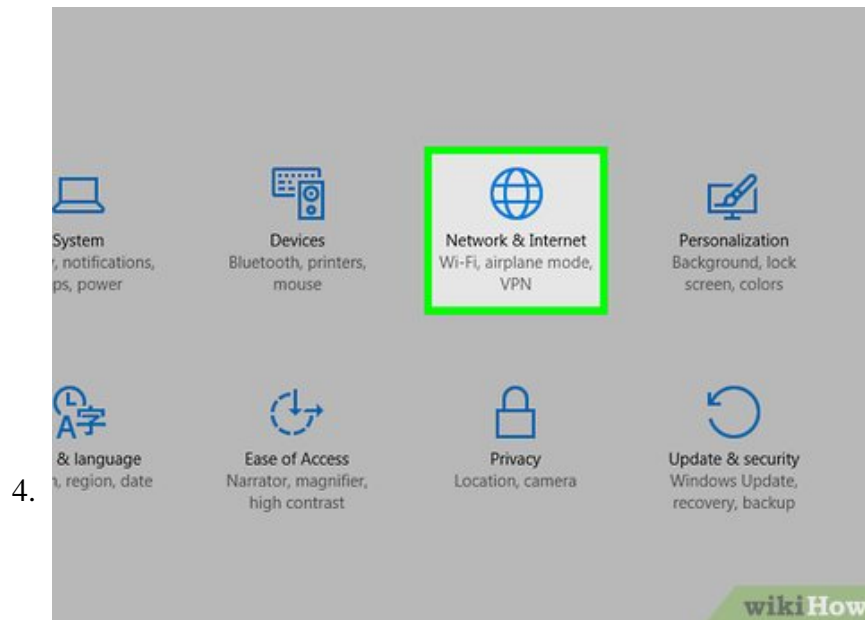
4.

System
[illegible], notifications,
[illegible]ps, power

Devices
Bluetooth, printers,
mouse

Network & Internet
Wi-Fi, airplane mode,
VPN

Personalization
Background, lock
screen, colors

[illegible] & language
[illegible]n, region, date

Ease of Access
Narrator, magnifier,
high contrast

Privacy
Location, camera

Update & security
Windows Update,
recovery, backup

wikiHow